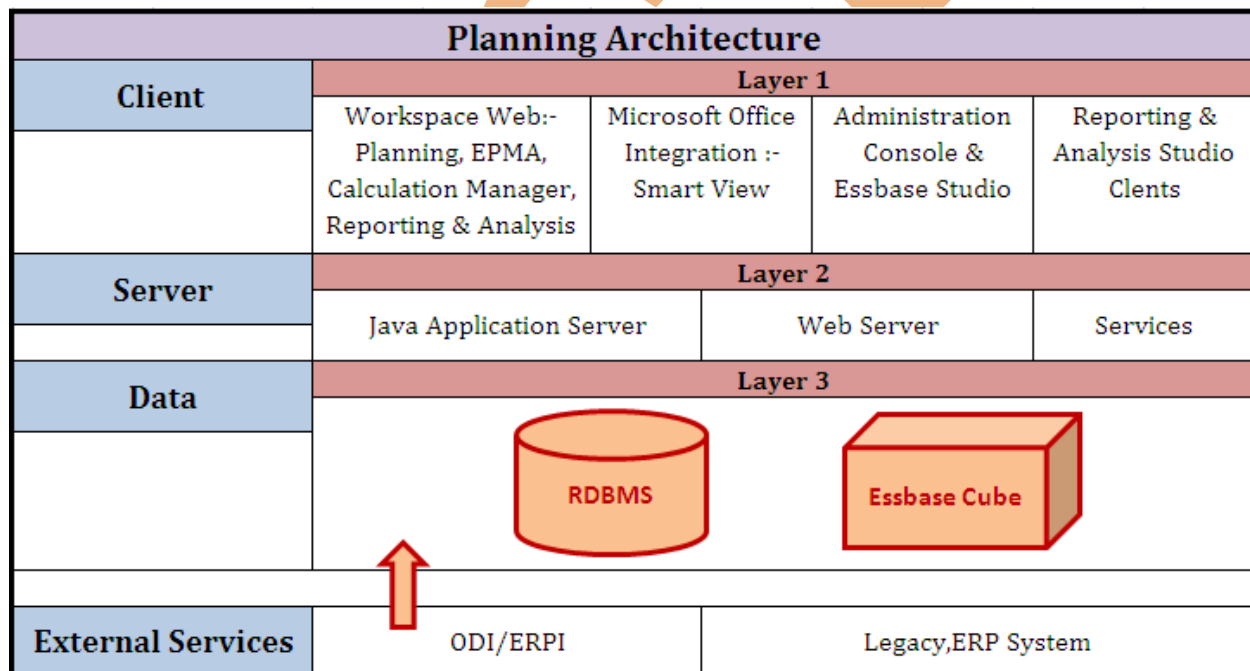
Planning Architecture

| Client | Layer 1 | | | |
|---|---|---|---|---|
| | Workspace Web:- Planning, EPMA, Calculation Manager, Reporting & Analysis | Microsoft Office Integration :- Smart View | Administration Console & Essbase Studio | Reporting & Analysis Studio Clents |

| Server | Layer 2 | | |
|---|---|---|---|
| | Java Application Server | Web Server | Services |

| Data | Layer 3 | |
|---|---|---|
| | RDBMS | Essbase Cube |

| External Services | ODI/ERPI | Legacy,ERP System |
|---|---|---|